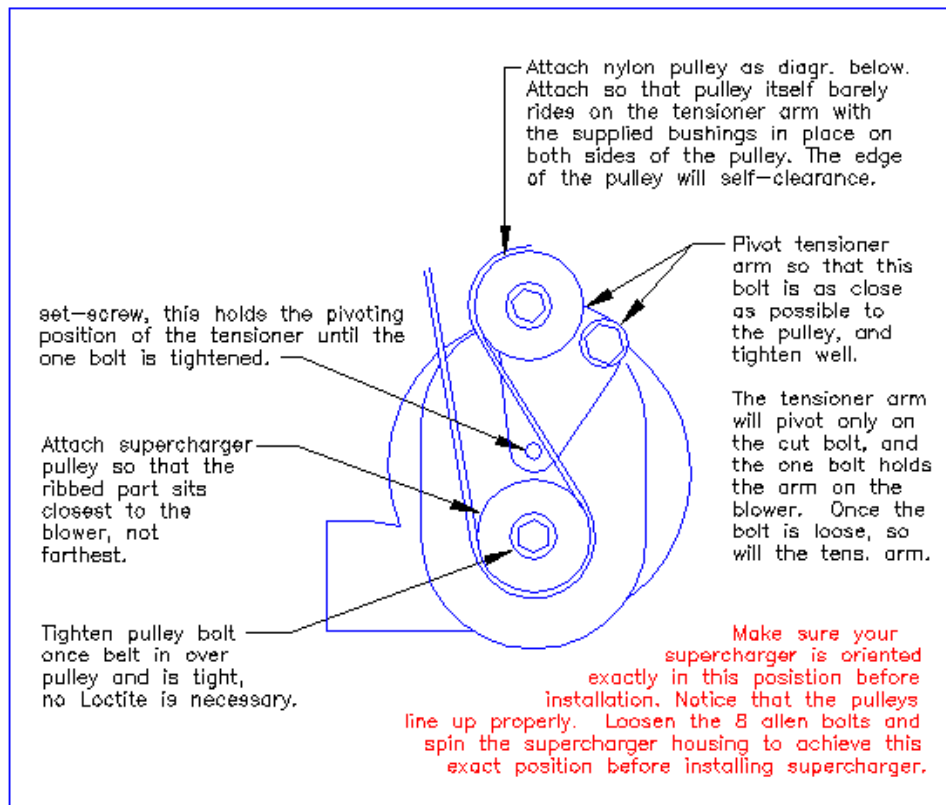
Attach nylon pulley as diagr. below. Attach so that pulley itself barely rides on the tensioner arm with the supplied bushings in place on both sides of the pulley. The edge of the pulley will self-clearance.

Pivot tensioner arm so that this bolt is as close as possible to the pulley, and tighten well.

set-screw, this holds the pivoting position of the tensioner until the one bolt is tightened.

The tensioner arm will pivot only on the cut bolt, and the one bolt holds the arm on the blower. Once the bolt is loose, so will the tens. arm.

Attach supercharger pulley so that the ribbed part sits closest to the blower, not farthest.

Tighten pulley bolt once belt in over pulley and is tight, no Loctite is necessary.

Make sure your supercharger is oriented exactly in this position before installation. Notice that the pulleys line up properly. Loosen the 8 allen bolts and spin the supercharger housing to achieve this exact position before installing supercharger.